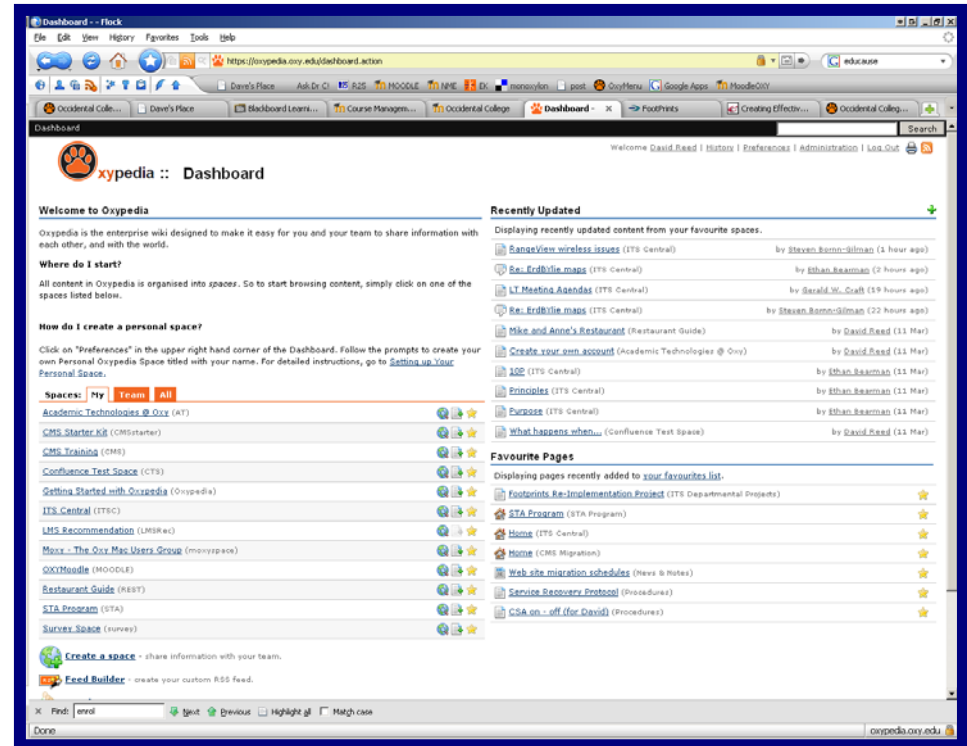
Dashboard - - Flock

File Edit View History Favorites Tools Help

https://oxypedia.oxy.edu/dashboard.action

educause

Dave's Place Ask Dr CI R25 MOODLE NME EK monoxylon post OxyMenu Google Apps MoodleOXY

Occidental Colle... Dave's Place Blackboard Learni... Course Managem... Occidental College Dashboard - FootPrints Creating Effectiv... Occidental Colleg...

Dashboard

Search

oxypedia :: Dashboard

Welcome David Reed | History | Preferences | Administration | Log Out

Welcome to Oxypedia

Oxypedia is the enterprise wiki designed to make it easy for you and your team to share information with each other, and with the world.

Where do I start?

All content in Oxypedia is organised into spaces. So to start browsing content, simply click on one of the spaces listed below.

How do I create a personal space?

Click on "Preferences" in the upper right hand corner of the Dashboard. Follow the prompts to create your own Personal Oxypedia Space titled with your name. For detailed instructions, go to Setting up Your Personal Space.

Spaces: My Team All

Academic Technologies @ Oxy (AT)
CMS Starter Kit (CMSstarter)
CMS Training (CMS)
Confluence Test Space (CTS)
Getting Started with Oxypedia (Oxypedia)
ITS Central (ITSC)
LMS Recommendation (LMSRec)
Moxy - The Oxy Mac Users Group (moxyspace)
OXYMoodle (MOODLE)
Restaurant Guide (REST)
STA Program (STA)
Survey Space (survey)

Create a space - share information with your team.

Feed Builder - create your custom RSS feed.

Recently Updated

Displaying recently updated content from your favourite spaces.

RangeView wireless issues (ITS Central) by Steven Bornn-Gilman (1 hour ago)
Re: ErdBYlie maps (ITS Central) by Ethan Bearman (2 hours ago)
LT Meeting Agendas (ITS Central) by Gerald W. Craft (19 hours ago)
Re: ErdBYlie maps (ITS Central) by Steven Bornn-Gilman (22 hours ago)
Mike and Anne's Restaurant (Restaurant Guide) by David Reed (11 Mar)
Create your own account (Academic Technologies @ Oxy) by David Reed (11 Mar)
10P (ITS Central) by Ethan Bearman (11 Mar)
Principles (ITS Central) by Ethan Bearman (11 Mar)
Purpose (ITS Central) by Ethan Bearman (11 Mar)
What happens when... (Confluence Test Space) by David Reed (11 Mar)

Favourite Pages

Displaying pages recently added to your favourites list.

Footprints Re-Implementation Project (ITS Departmental Projects)
STA Program (STA Program)
Home (ITS Central)
Home (CMS Migration)
Web site migration schedules (News & Notes)
Service Recovery Protocol (Procedures)
CSA on - off (for David) (Procedures)

Find: enrol Next Previous Highlight all Match case

Done oxypedia.oxy.edu